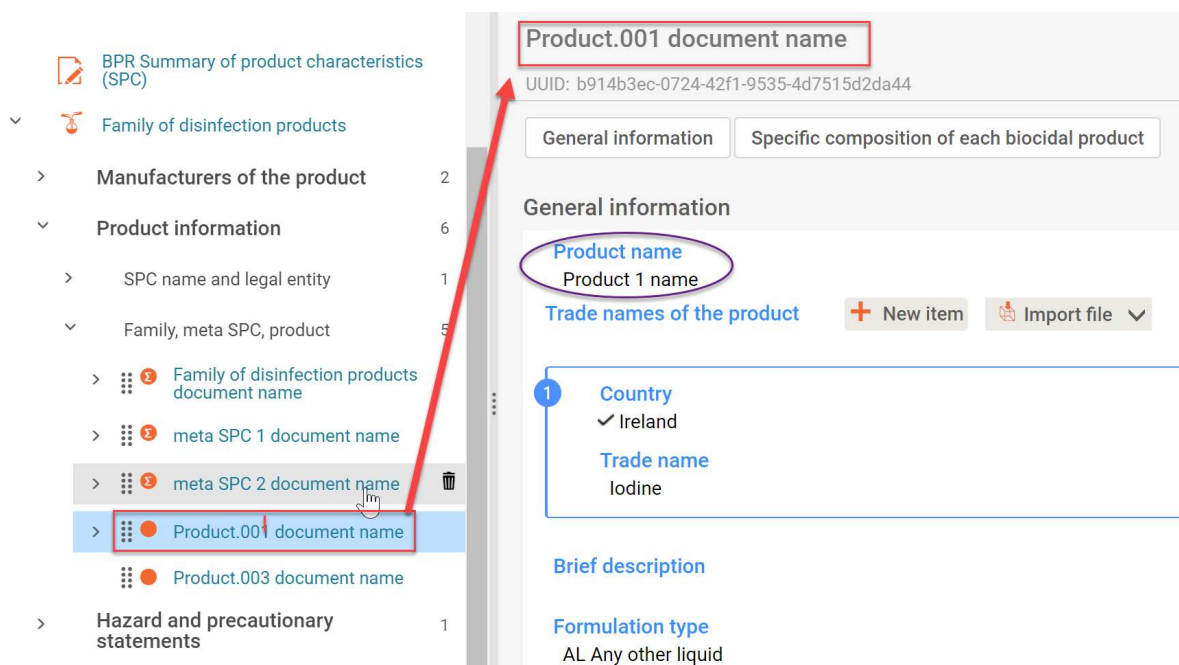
BPR Summary of product characteristics (SPC)

Family of disinfection products

Manufacturers of the product 2

Product information 6

SPC name and legal entity 1

Family, meta SPC, product 5

Family of disinfection products document name

meta SPC 1 document name

meta SPC 2 document name

Product.001 document name

Product.003 document name

Hazard and precautionary statements 1

Product.001 document name

UUID: b914b3ec-0724-42f1-9535-4d7515d2da44

General information

Specific composition of each biocidal product

General information

Product name
Product 1 name

Trade names of the product

+ New item

Import file

1

Country
✓ Ireland

Trade name
Iodine

Brief description

Formulation type
AL Any other liquid